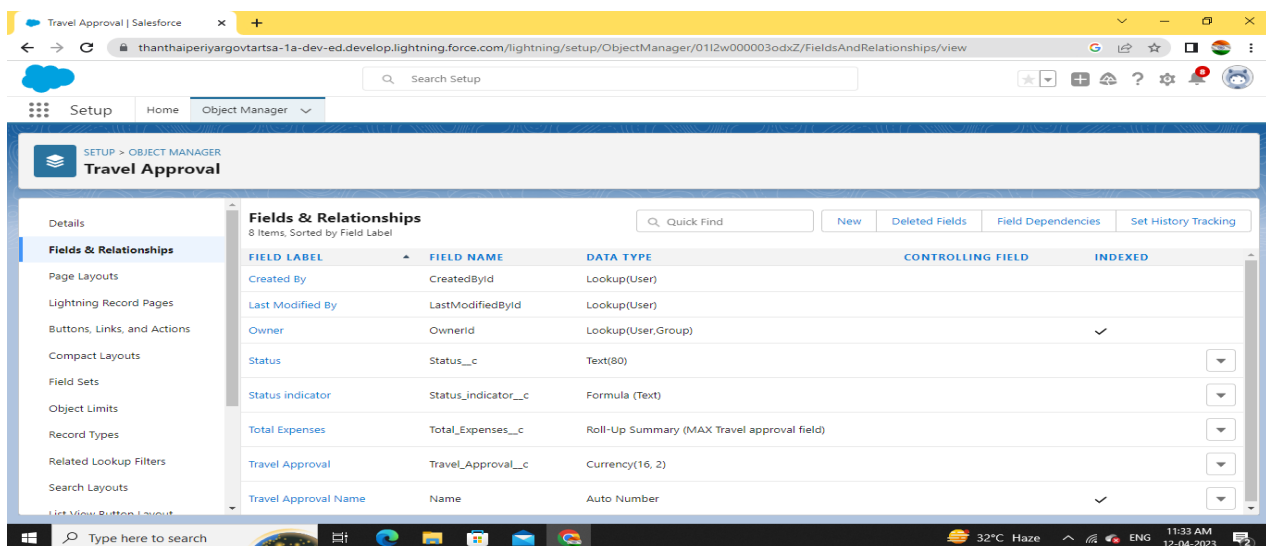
Travel Approval | Salesforce

thanthaiperiyargovtartsa-1a-dev-ed.develop.lightning.force.com/lightning/setup/ObjectManager/01I2w000003odxZ/FieldsAndRelationships/view

Search Setup

Setup Home Object Manager

SETUP > OBJECT MANAGER
Travel Approval

Details
Fields & Relationships
Page Layouts
Lightning Record Pages
Buttons, Links, and Actions
Compact Layouts
Field Sets
Object Limits
Record Types
Related Lookup Filters
Search Layouts
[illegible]

Fields & Relationships
8 Items, Sorted by Field Label

Quick Find | New | Deleted Fields | Field Dependencies | Set History Tracking

| FIELD LABEL | FIELD NAME | DATA TYPE | CONTROLLING FIELD | INDEXED |
|---|---|---|---|---|
| Created By | CreatedById | Lookup(User) | | |
| Last Modified By | LastModifiedById | Lookup(User) | | |
| Owner | OwnerId | Lookup(User,Group) | | ✓ |
| Status | Status__c | Text(80) | | |
| Status indicator | Status_indicator__c | Formula (Text) | | |
| Total Expenses | Total_Expenses__c | Roll-Up Summary (MAX Travel approval field) | | |
| Travel Approval | Travel_Approval__c | Currency(16, 2) | | |
| Travel Approval Name | Name | Auto Number | | ✓ |

Type here to search
32°C Haze ENG 11:33 AM 12-04-2023